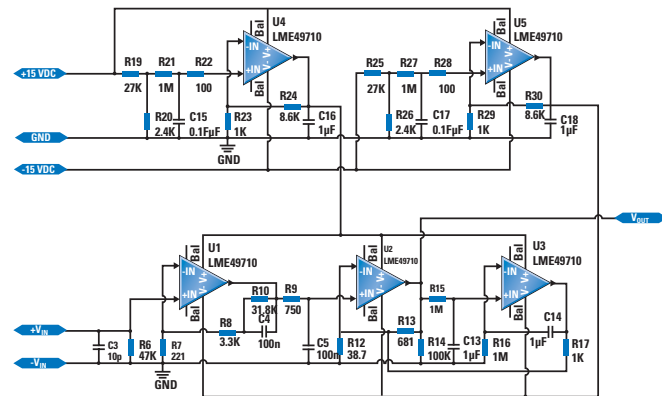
U4
LME49710
Bal
-IN
+IN
V+
V-
Bal
U5
LME49710
Bal
-IN
+IN
V+
V-
Bal
+15 VDC
R19
27K
R21
1M
R22
100
R20
2.4K
C15
0.1µF
R23
1K
R24
8.6K
C16
1µF
GND
GND
R25
27K
R27
1M
R28
100
R26
2.4K
C17
0.1µF
R29
1K
R30
8.6K
C18
1µF
-15 VDC
$V_{OUT}$
U1
LME49710
Bal
-IN
+IN
V+
V-
Bal
U2
LME49710
Bal
-IN
+IN
V+
V-
Bal
U3
LME49710
Bal
-IN
+IN
V+
V-
Bal
$+V_{IN}$
$-V_{IN}$
C3
10p
R6
47K
R7
221
GND
R8
3.3K
R10
31.8K
C4
100n
R9
750
C5
100n
R12
38.7
R13
681
R14
100K
R15
1M
C13
1µF
R16
1M
C14
1µF
R17
1K